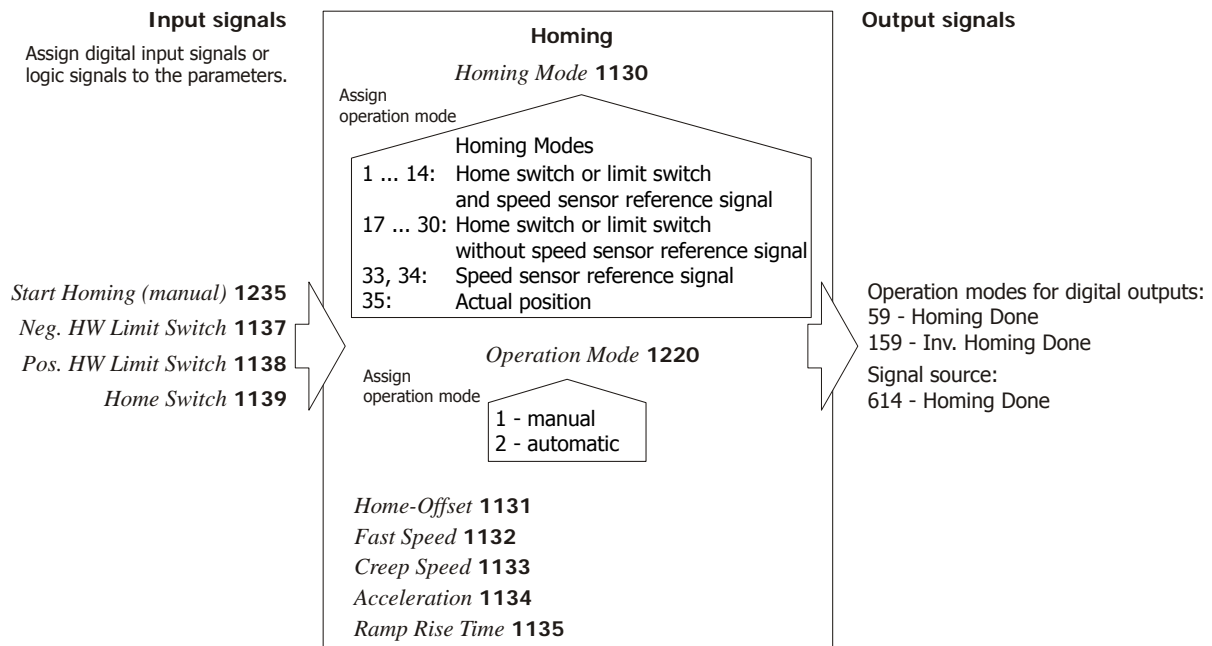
Input signals

Assign digital input signals or logic signals to the parameters.

Homing

Homing Mode 1130

Assign operation mode

Homing Modes
1 ... 14: Home switch or limit switch and speed sensor reference signal
17 ... 30: Home switch or limit switch without speed sensor reference signal
33, 34: Speed sensor reference signal
35: Actual position

Output signals

Start Homing (manual) 1235
Neg. HW Limit Switch 1137
Pos. HW Limit Switch 1138
Home Switch 1139

Operation Mode 1220

Assign operation mode

1 - manual
2 - automatic

Operation modes for digital outputs:
59 - Homing Done
159 - Inv. Homing Done
Signal source:
614 - Homing Done

Home-Offset 1131
Fast Speed 1132
Creep Speed 1133
Acceleration 1134
Ramp Rise Time 1135